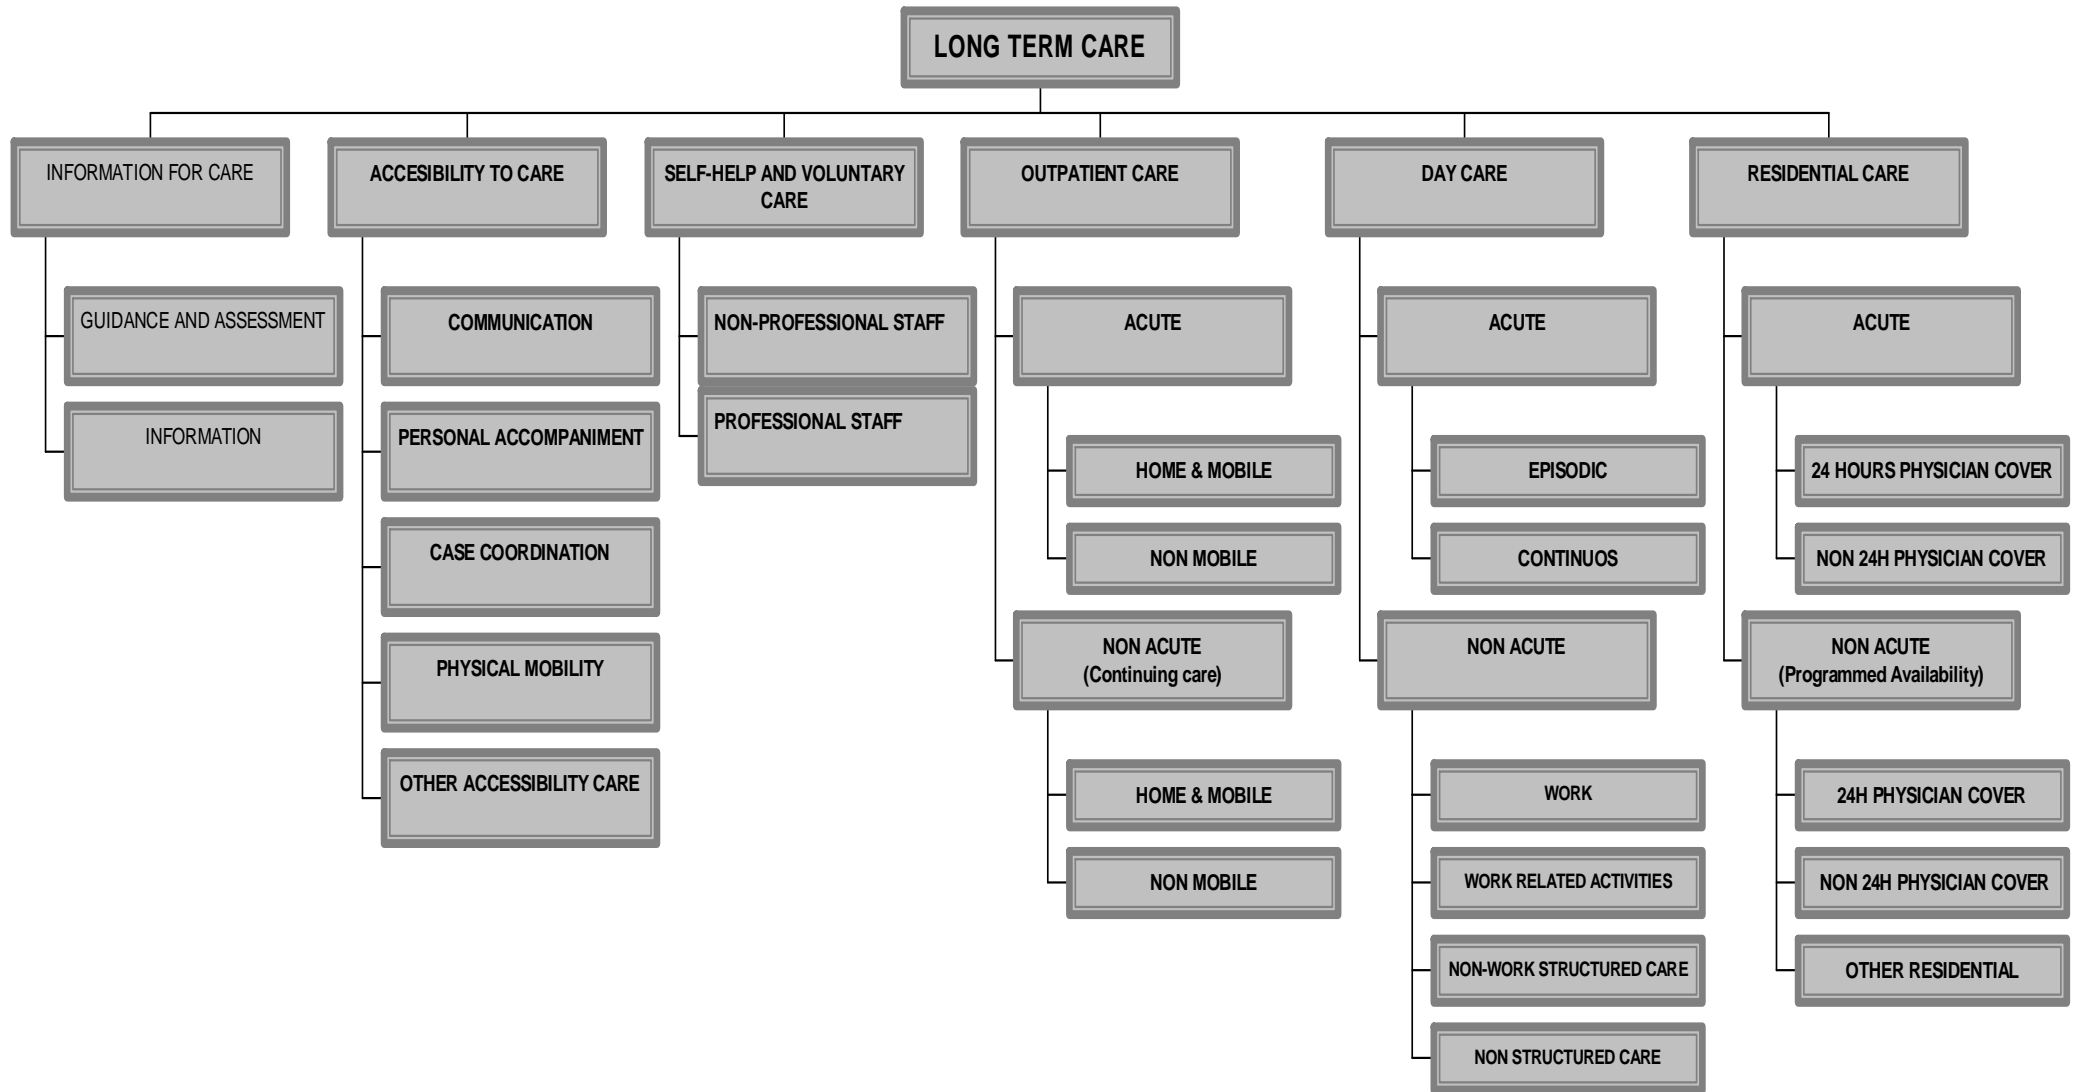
LONG TERM CARE

INFORMATION FOR CARE

GUIDANCE AND ASSESSMENT

INFORMATION

ACCESIBILITY TO CARE

COMMUNICATION

PERSONAL ACCOMPANIMENT

CASE COORDINATION

PHYSICAL MOBILITY

OTHER ACCESSIBILITY CARE

SELF-HELP AND VOLUNTARY CARE

NON-PROFESSIONAL STAFF

PROFESSIONAL STAFF

OUTPATIENT CARE

ACUTE

HOME & MOBILE

NON MOBILE

NON ACUTE (Continuing care)

HOME & MOBILE

NON MOBILE

DAY CARE

ACUTE

EPISODIC

CONTINUOS

NON ACUTE

WORK

WORK RELATED ACTIVITIES

NON-WORK STRUCTURED CARE

NON STRUCTURED CARE

RESIDENTIAL CARE

ACUTE

24 HOURS PHYSICIAN COVER

NON 24H PHYSICIAN COVER

NON ACUTE (Programmed Availability)

24H PHYSICIAN COVER

NON 24H PHYSICIAN COVER

OTHER RESIDENTIAL